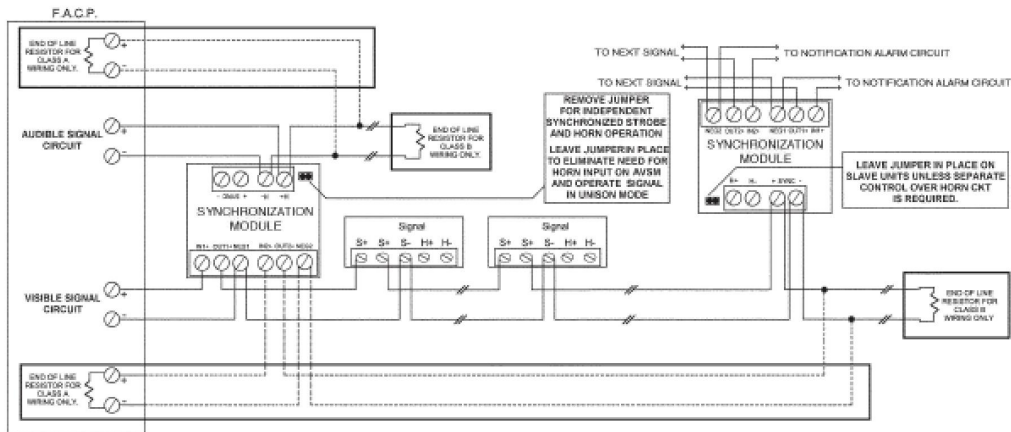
F.A.C.P.

END OF LINE RESISTOR FOR CLASS A WIRING ONLY.

+

-

TO NEXT SIGNAL

TO NOTIFICATION ALARM CIRCUIT

TO NEXT SIGNAL

TO NOTIFICATION ALARM CIRCUIT

REMOVE JUMPER FOR INDEPENDENT SYNCHRONIZED STROBE AND HORN OPERATION

LEAVE JUMPERIN PLACE TO ELIMINATE NEED FOR HORN INPUT ON AVSM AND OPERATE SIGNAL IN UNISON MODE

AUDIBLE SIGNAL CIRCUIT

END OF LINE RESISTOR FOR CLASS B WIRING ONLY.

SYNCHRONIZATION MODULE

LEAVE JUMPER IN PLACE ON SLAVE UNITS UNLESS SEPARATE CONTROL OVER HORN CKT IS REQUIRED.

SYNCHRONIZATION MODULE

Signal

S+ S+ S- H+ H-

Signal

S+ S+ S- H+ H-

VISIBLE SIGNAL CIRCUIT

END OF LINE RESISTOR FOR CLASS B WIRING ONLY

END OF LINE RESISTOR FOR CLASS A WIRING ONLY.